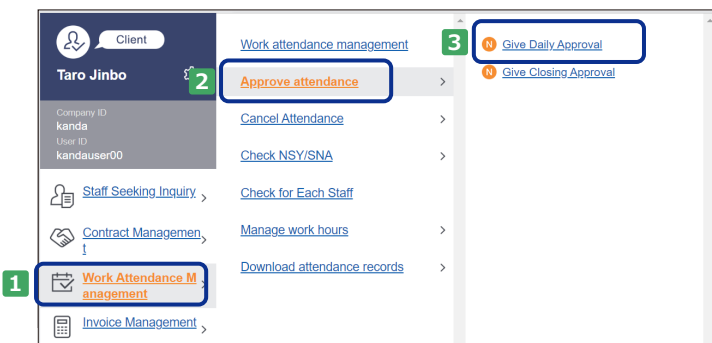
Client
Taro Jinbo
Company ID
kanda
User ID
kandauser00
Staff Seeking Inquiry
Contract Management
1
Work Attendance Management
Invoice Management

Work attendance management
2
Approve attendance
Cancel Attendance
Check NSY/SNA
Check for Each Staff
Manage work hours
Download attendance records

3
N Give Daily Approval
N Give Closing Approval